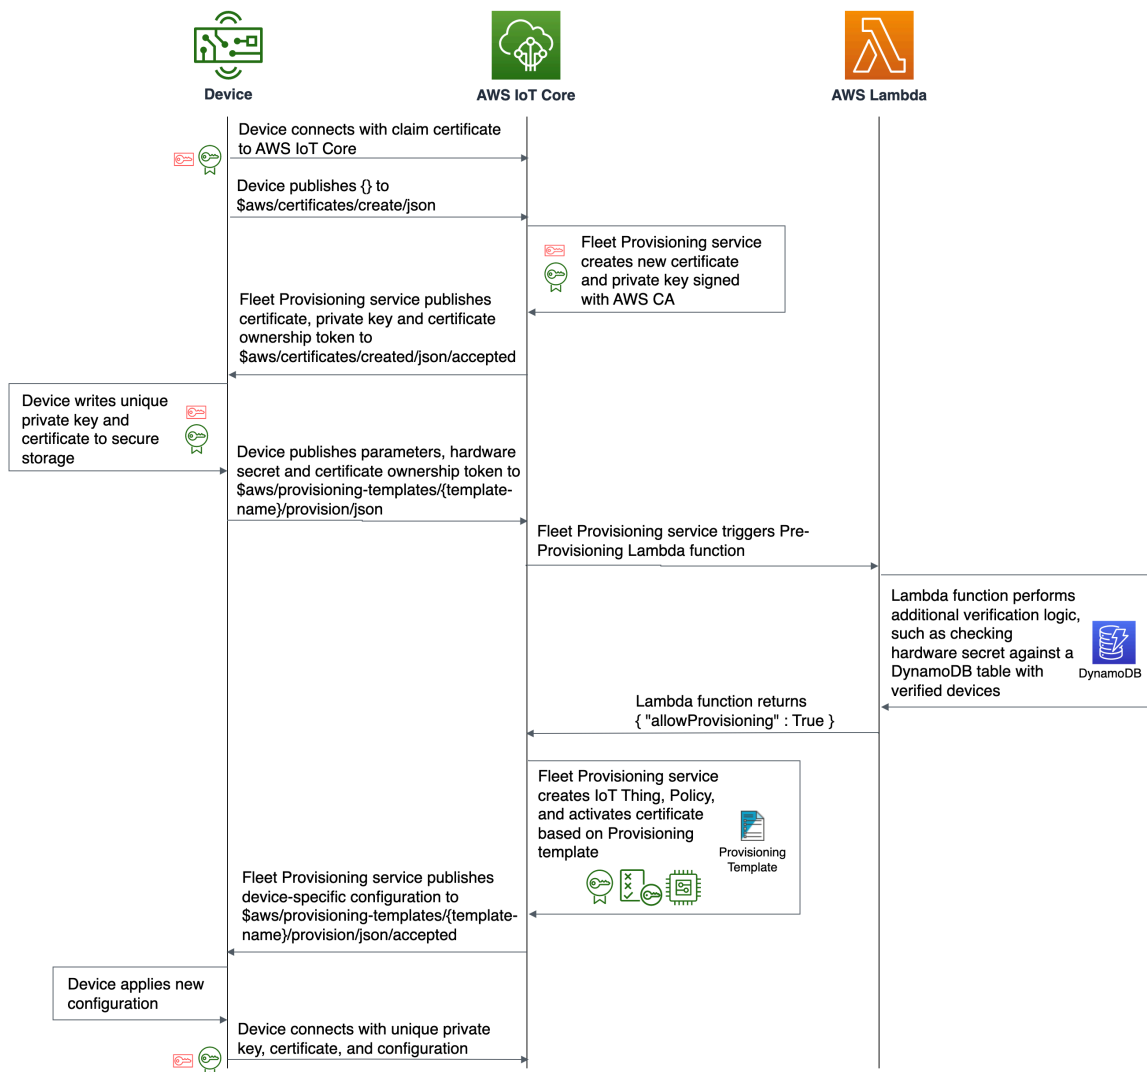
Device

AWS IoT Core

AWS Lambda

Device connects with claim certificate to AWS IoT Core

Device publishes {} to $aws/certificates/create/json

Fleet Provisioning service creates new certificate and private key signed with AWS CA

Fleet Provisioning service publishes certificate, private key and certificate ownership token to $aws/certificates/created/json/accepted

Device writes unique private key and certificate to secure storage

Device publishes parameters, hardware secret and certificate ownership token to $aws/provisioning-templates/{template-name}/provision/json

Fleet Provisioning service triggers Pre-Provisioning Lambda function

Lambda function performs additional verification logic, such as checking hardware secret against a DynamoDB table with verified devices

DynamoDB

Lambda function returns { "allowProvisioning" : True }

Fleet Provisioning service creates IoT Thing, Policy, and activates certificate based on Provisioning template

Provisioning Template

Fleet Provisioning service publishes device-specific configuration to $aws/provisioning-templates/{template-name}/provision/json/accepted

Device applies new configuration

Device connects with unique private key, certificate, and configuration